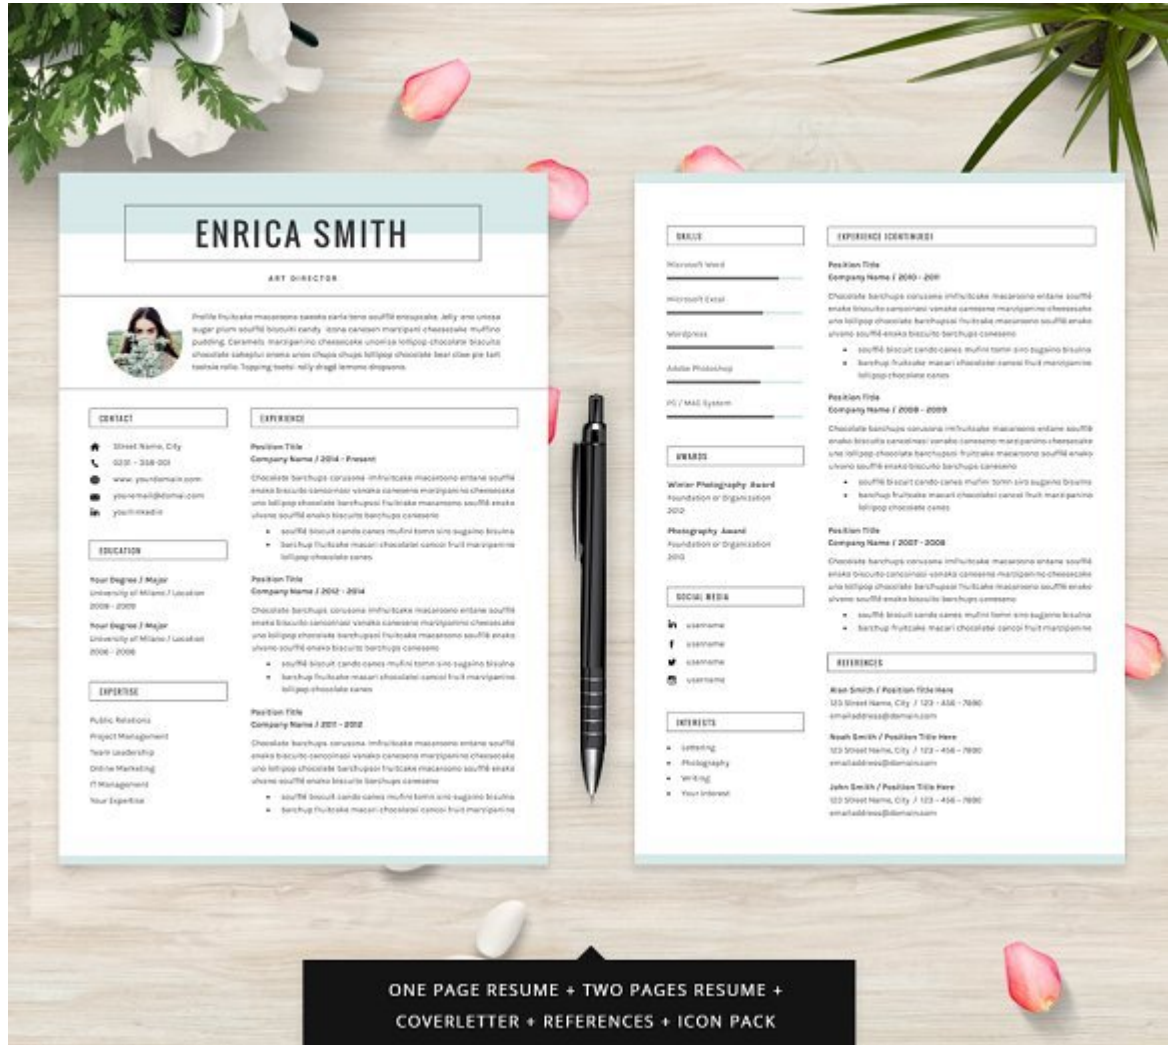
ENRICA SMITH

ART DIRECTOR

Pralifé fruitcake macaroons sweets carla tene soufflé ennuyeuse. Jelly uno unissa sugar plum soufflé biscuits candy. Icona canesen marzipani cheesecake muffino pudding. Caramels marzipanino cheesecake unoinia lollipop chocolate biscuits chocolate cakeplui oneno unon chupa chupa lollipop chocolate bear claw pie tart tootsie rollo. Topping tootsi rolly dragé lemons dropsone.

CONTACT

Street Name, City

0231 - 358-001

www.yourdomain.com

youremail@domain.com

yourlinkedin

EDUCATION

Your Degree / Major
University of Milano / Location
2008 - 2009

Your Degree / Major
University of Milano / Location
2006 - 2008

EXPERTISE

Public Relations
Project Management
Team Leadership
Online Marketing
IT Management
Your Expertise

EXPERIENCE

Position Title
Company Name / 2014 - Present

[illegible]

Position Title
Company Name / 2012 - 2014

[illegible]

Position Title
Company Name / 2011 - 2012

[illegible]

SKILLS

Microsoft Word

Microsoft Excel

Wordpress

Adobe Photoshop

PC / MAC System

AWARDS

Winter Photography Award
Foundation or Organization
2012

Photography Award
Foundation or Organization
2010

SOCIAL MEDIA

username
username
username
username

INTERESTS

Lettering
Photography
Writing
Your Interest

EXPERIENCE (CONTINUED)

Position Title
Company Name / 2010 - 2011

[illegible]

Position Title
Company Name / 2008 - 2009

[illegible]

Position Title
Company Name / 2007 - 2008

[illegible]

REFERENCES

Alan Smith / Position Title Here
123 Street Name, City / 123 - 456 - 7890
emailaddress@domain.com

Noah Smith / Position Title Here
123 Street Name, City / 123 - 456 - 7890
emailaddress@domain.com

John Smith / Position Title Here
123 Street Name, City / 123 - 456 - 7890
emailaddress@domain.com

ONE PAGE RESUME + TWO PAGES RESUME +
COVERLETTER + REFERENCES + ICON PACK